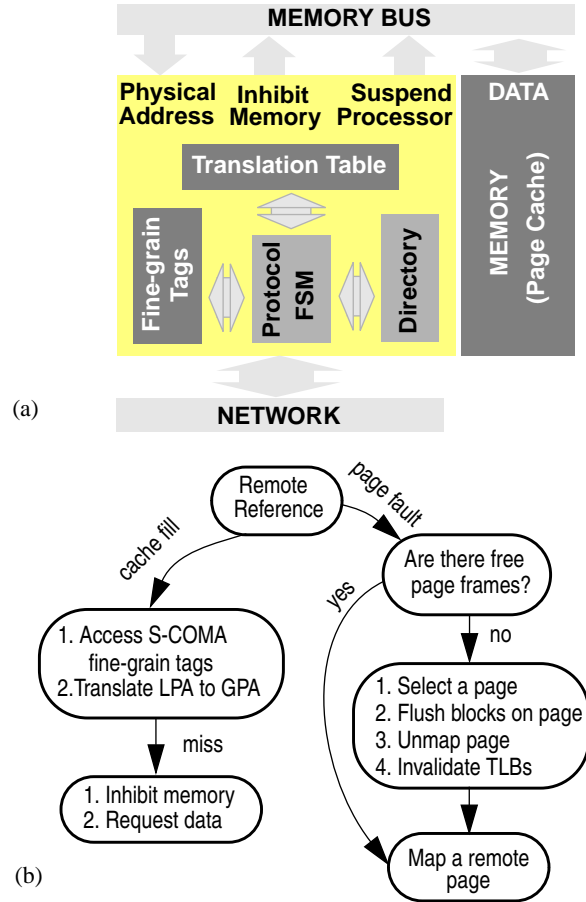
MEMORY BUS

Physical Address

Inhibit Memory

Suspend Processor

DATA

Translation Table

Fine-grain Tags

Protocol FSM

Directory

MEMORY (Page Cache)

(a)

NETWORK

Remote Reference

page fault

cache fill

Are there free page frames?

yes

no

1. Access S-COMA fine-grain tags
2.Translate LPA to GPA

miss

1. Select a page
2. Flush blocks on page
3. Unmap page
4. Invalidate TLBs

1. Inhibit memory
2. Request data

Map a remote page

(b)